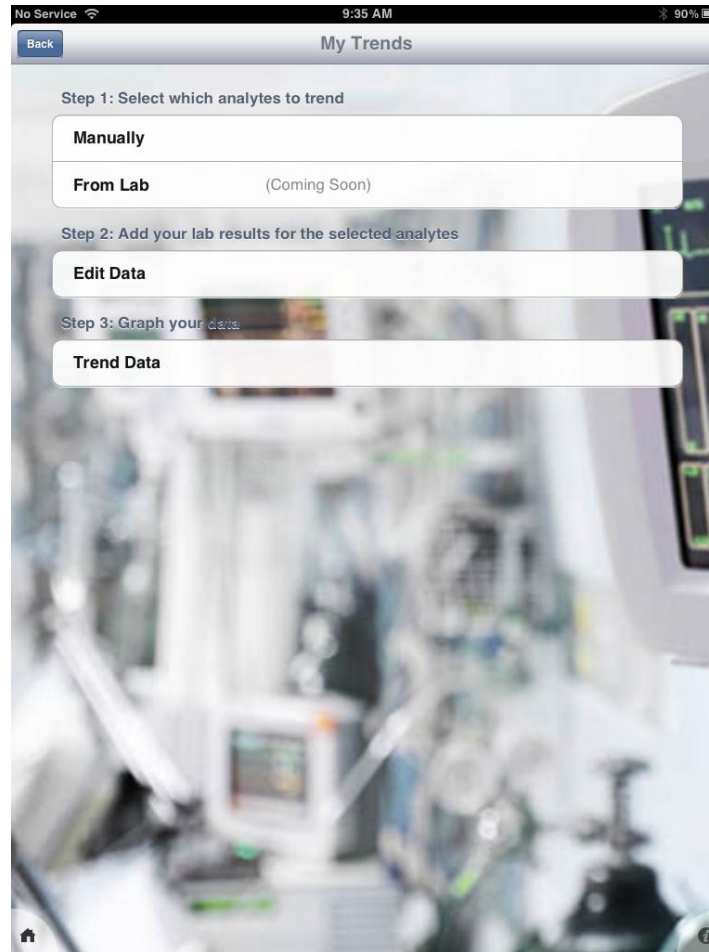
No Service 9:35 AM 90%

Back My Trends

Step 1: Select which analytes to trend

Manually

From Lab (Coming Soon)

Step 2: Add your lab results for the selected analytes

Edit Data

Step 3: Graph your data

Trend Data